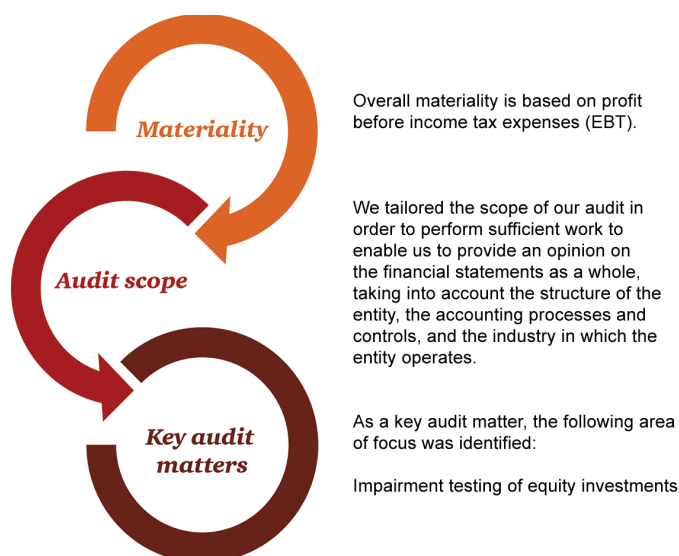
Materiality

Overall materiality is based on profit before income tax expenses (EBT).

Audit scope

We tailored the scope of our audit in order to perform sufficient work to enable us to provide an opinion on the financial statements as a whole, taking into account the structure of the entity, the accounting processes and controls, and the industry in which the entity operates.

Key audit matters

As a key audit matter, the following area of focus was identified:

Impairment testing of equity investments